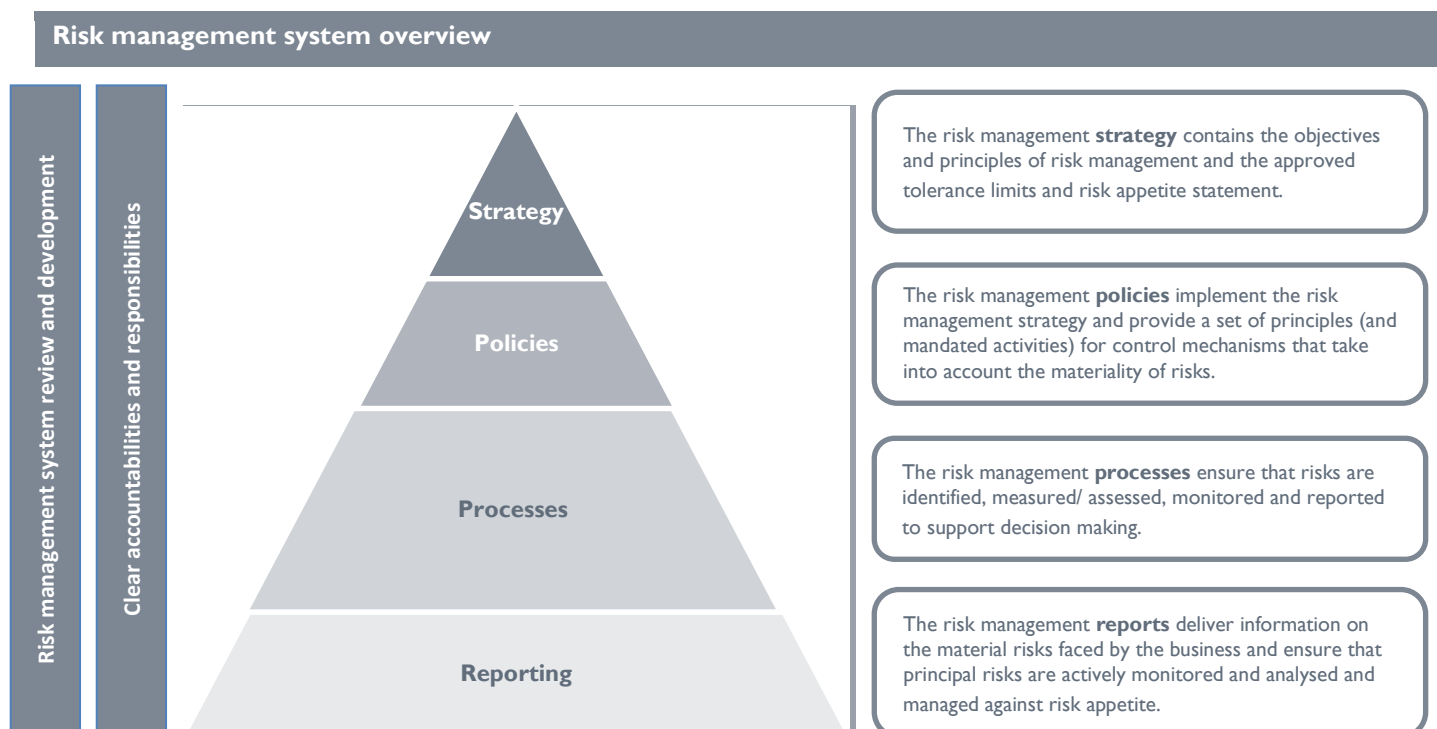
Risk management system overview

Risk management system review and development

Clear accountabilities and responsibilities

Strategy

Policies

Processes

Reporting

The risk management **strategy** contains the objectives and principles of risk management and the approved tolerance limits and risk appetite statement.

The risk management **policies** implement the risk management strategy and provide a set of principles (and mandated activities) for control mechanisms that take into account the materiality of risks.

The risk management **processes** ensure that risks are identified, measured/ assessed, monitored and reported to support decision making.

The risk management **reports** deliver information on the material risks faced by the business and ensure that principal risks are actively monitored and analysed and managed against risk appetite.